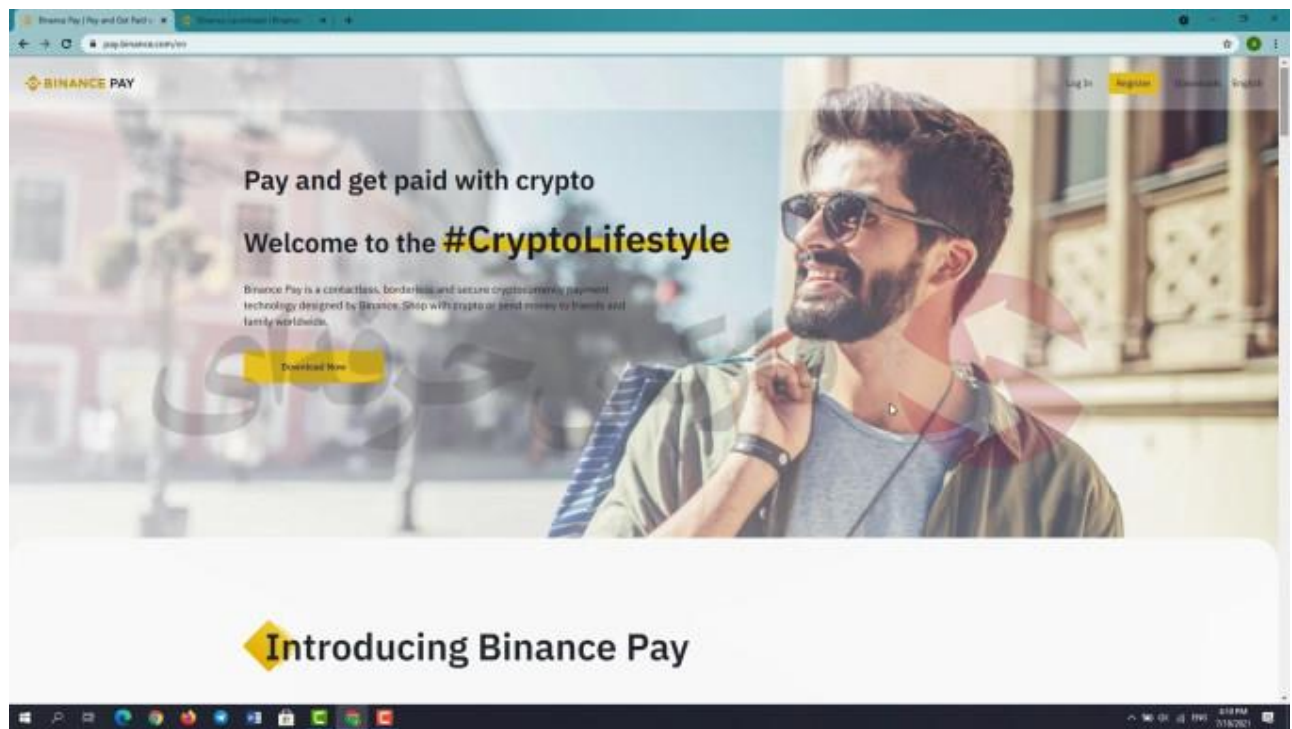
Binance Pay | Pay and Get Paid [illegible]

Binance Download | Binance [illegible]

pay.binance.com/en

BINANCE PAY

Log In

Register

Downloads

English

Pay and get paid with crypto

Welcome to the #CryptoLifestyle

Binance Pay is a contactless, borderless and secure cryptocurrency payment technology designed by Binance. Shop with crypto or send money to friends and family worldwide.

Download Now

Introducing Binance Pay

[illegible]